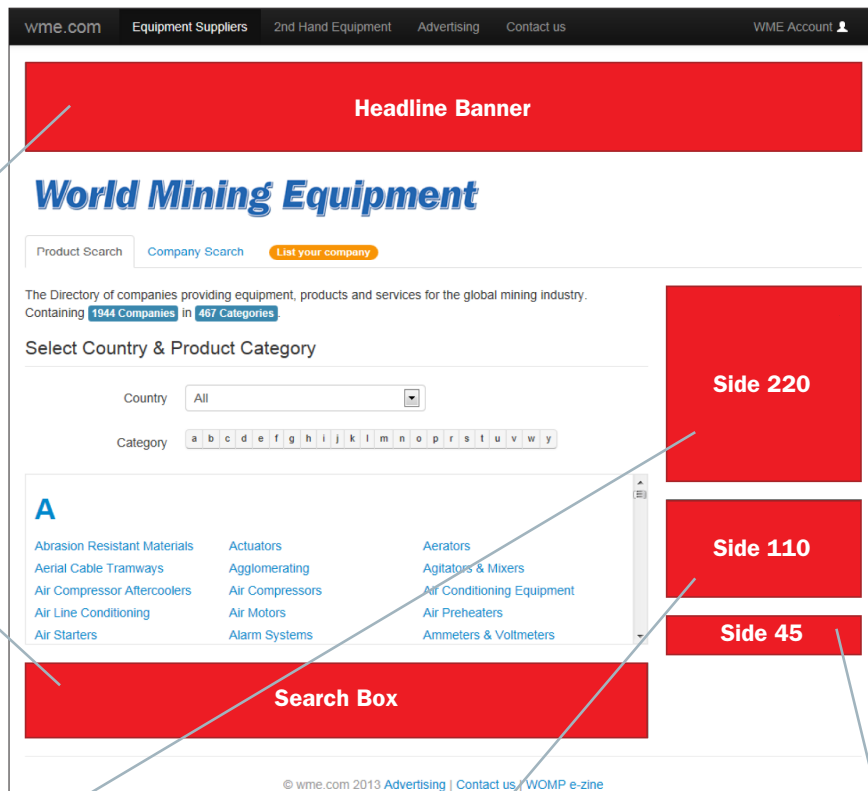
wme.com Equipment Suppliers 2nd Hand Equipment Advertising Contact us WME Account

Headline Banner

World Mining Equipment

Product Search Company Search List your company

The Directory of companies providing equipment, products and services for the global mining industry. Containing 1944 Companies in 467 Categories.

Select Country & Product Category

Country All

Category a b c d e f g h i j k l m n o p r s t u v w y

A

| Abrasion Resistant Materials | Actuators | Aerators |
|---|---|---|
| Aerial Cable Tramways | Agglomerating | Agitators & Mixers |
| Air Compressor Aftercoolers | Air Compressors | Air Conditioning Equipment |
| Air Line Conditioning | Air Motors | Air Preheaters |
| Air Starters | Alarm Systems | Ammeters & Voltmeters |

Side 220

Side 110

Side 45

Search Box

© wme.com 2013 Advertising | Contact us | WOMP e-zine